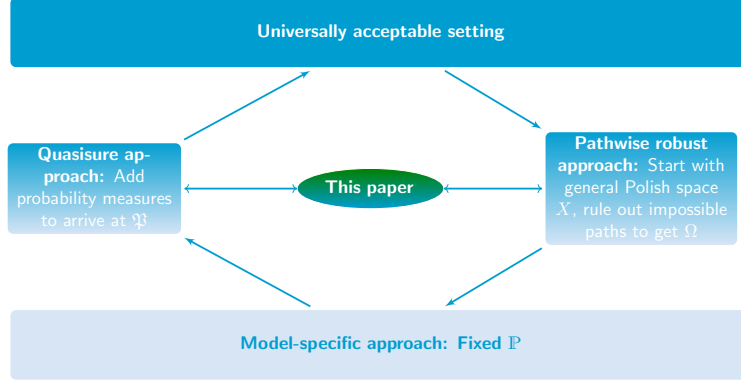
Universally acceptable setting

Quasisure approach: Add probability measures to arrive at $\mathfrak{P}$

This paper

Pathwise robust approach: Start with general Polish space $X$, rule out impossible paths to get $\Omega$

Model-specific approach: Fixed $\mathbb{P}$